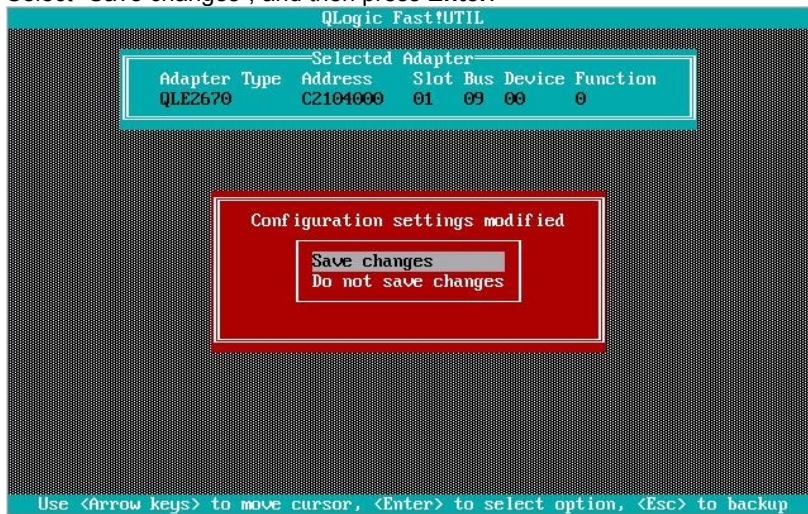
QLogic Fast!UTIL

Selected Adapter

| Adapter Type | Address | Slot | Bus | Device | Function |
|---|---|---|---|---|---|
| QLE2670 | C2104000 | 01 | 09 | 00 | 0 |

Configuration settings modified

Save changes
Do not save changes

Use <Arrow keys> to move cursor, <Enter> to select option, <Esc> to backup